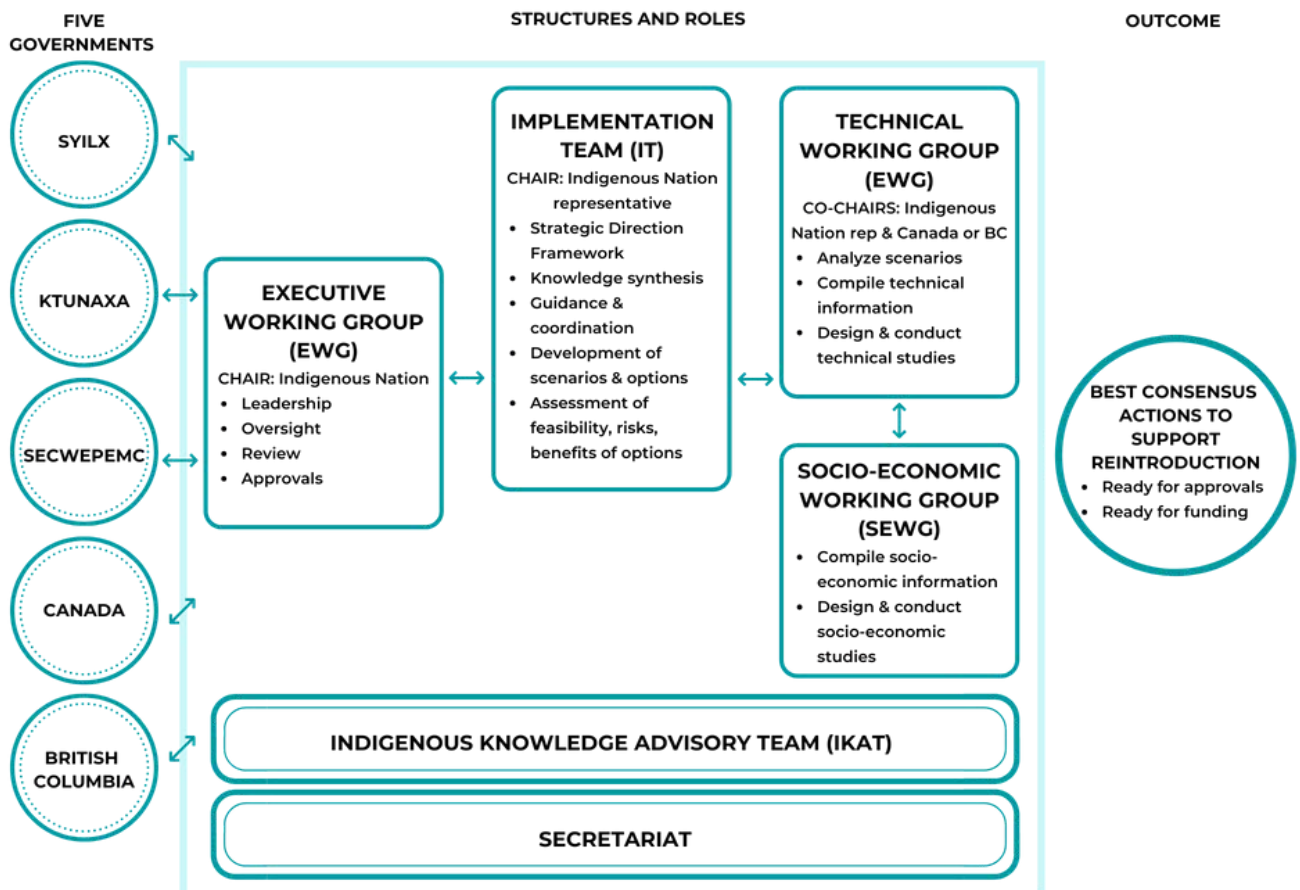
FIVE GOVERNMENTS

STRUCTURES AND ROLES

OUTCOME

SYILX

KTUNAXA

SECWEPEMC

CANADA

BRITISH COLUMBIA

EXECUTIVE WORKING GROUP (EWG)
CHAIR: Indigenous Nation
- Leadership
- Oversight
- Review
- Approvals

IMPLEMENTATION TEAM (IT)
CHAIR: Indigenous Nation representative
- Strategic Direction Framework
- Knowledge synthesis
- Guidance & coordination
- Development of scenarios & options
- Assessment of feasibility, risks, benefits of options

TECHNICAL WORKING GROUP (EWG)
CO-CHAIRS: Indigenous Nation rep & Canada or BC
- Analyze scenarios
- Compile technical information
- Design & conduct technical studies

SOCIO-ECONOMIC WORKING GROUP (SEWG)
- Compile socio-economic information
- Design & conduct socio-economic studies

BEST CONSENSUS ACTIONS TO SUPPORT REINTRODUCTION
- Ready for approvals
- Ready for funding

INDIGENOUS KNOWLEDGE ADVISORY TEAM (IKAT)

SECRETARIAT